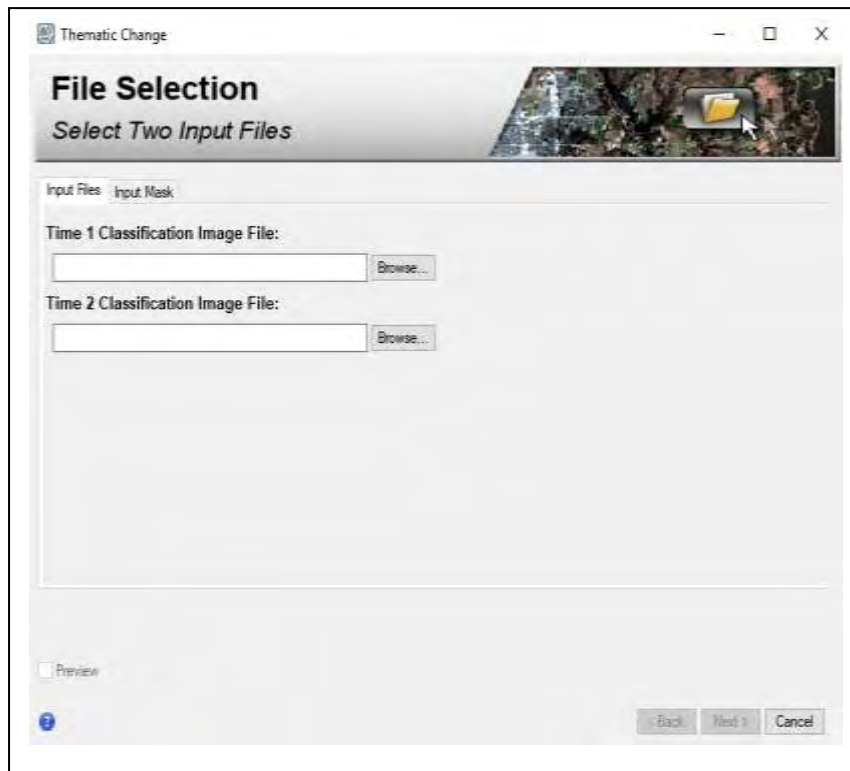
Thematic Change

File Selection
Select Two Input Files

Input Files Input Mask

Time 1 Classification Image File:

Browse...

Time 2 Classification Image File:

Browse...

Preview

< Back Next > Cancel